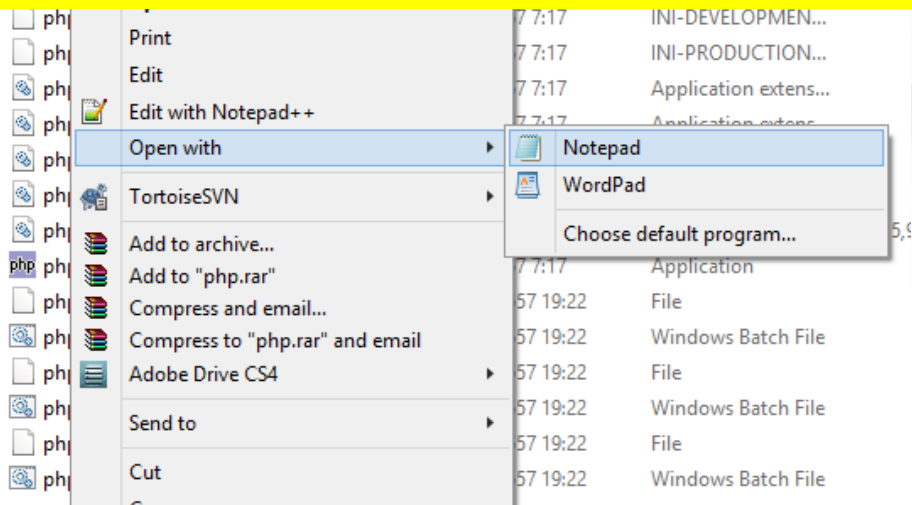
php
php
php
php
php
php
php
php
php
php
php
php
php
php

Print
Edit
Edit with Notepad++
Open with
TortoiseSVN
Add to archive...
Add to "php.rar"
Compress and email...
Compress to "php.rar" and email
Adobe Drive CS4
Send to
Cut

Notepad
WordPad
Choose default program...

7 7:17 INI-DEVELOPMEN...
7 7:17 INI-PRODUCTION...
7 7:17 Application extens...
7 7:17 Application extens...
5,9
7 7:17 Application
57 19:22 File
57 19:22 Windows Batch File
57 19:22 File
57 19:22 Windows Batch File
57 19:22 File
57 19:22 Windows Batch File